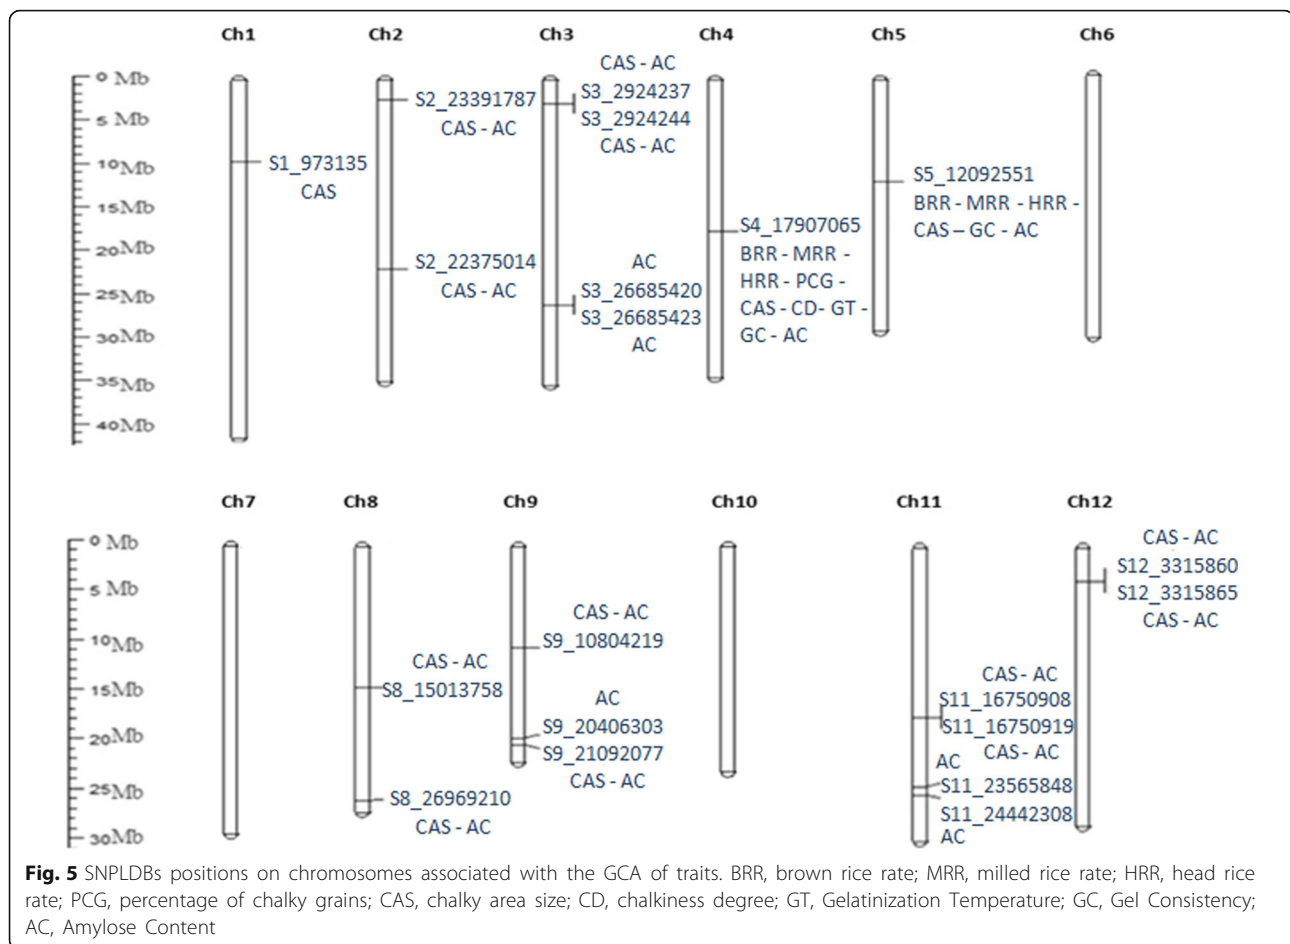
Ch1 Ch2 Ch3 Ch4 Ch5 Ch6

0 Mb
5 Mb
10Mb
15Mb
20Mb
25Mb
30Mb
35Mb
40Mb

S1_973135
CAS

S2_23391787
CAS - AC

S2_22375014
CAS - AC

CAS - AC
S3_2924237
S3_2924244
CAS - AC

AC
S3_26685420
S3_26685423
AC

S4_17907065
BRR - MRR - HRR - PCG - CAS - CD- GT - GC - AC

S5_12092551
BRR - MRR - HRR - CAS – GC - AC

Ch7 Ch8 Ch9 Ch10 Ch11 Ch12

0 Mb
5 Mb
10Mb
15Mb
20Mb
25Mb
30Mb

CAS - AC
S8_15013758

S8_26969210
CAS - AC

CAS - AC
S9_10804219

AC
S9_20406303
S9_21092077
CAS - AC

CAS- AC
S11_16750908
S11_16750919
CAS- AC

AC
S11_23565848
S11_24442308
AC

CAS - AC
S12_3315860
S12_3315865
CAS - AC

**Fig. 5** SNPLDBs positions on chromosomes associated with the GCA of traits. BRR, brown rice rate; MRR, milled rice rate; HRR, head rice rate; PCG, percentage of chalky grains; CAS, chalky area size; CD, chalkiness degree; GT, Gelatinization Temperature; GC, Gel Consistency; AC, Amylose Content